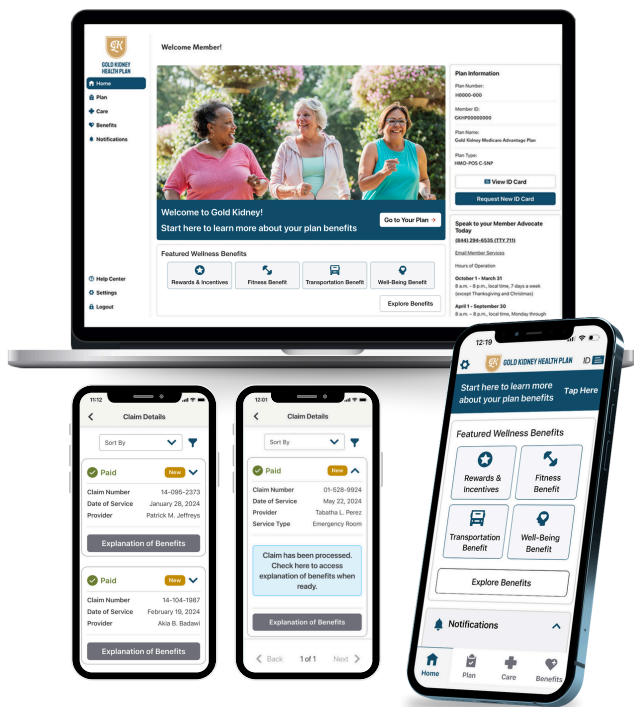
GK
GOLD KIDNEY HEALTH PLAN

Home
Plan
Care
Benefits
Notifications

Help Center
Settings
Logout

Welcome Member!

Welcome to Gold Kidney!
Start here to learn more about your plan benefits

Go to Your Plan >

Featured Wellness Benefits

Rewards & Incentives
Fitness Benefit
Transportation Benefit
Well-Being Benefit

Explore Benefits

Plan Information

Plan Number:
H0000-000

Member ID:
GKHP00000000

Plan Name:
Gold Kidney Medicare Advantage Plan

Plan Type:
HMO-POS C-SNP

View ID Card

Request New ID Card

Speak to your Member Advocate Today

(844) 294-6535 (TTY 711)

Email Member Services

Hours of Operation

October 1 - March 31
8 a.m. – 8 p.m., local time, 7 days a week (except Thanksgiving and Christmas)

April 1 - September 30
8 a.m. – 8 p.m., local time, Monday through

11:12

Claim Details

Sort By

Paid New
Claim Number 14-095-2373
Date of Service January 28, 2024
Provider Patrick M. Jeffreys

Explanation of Benefits

Paid New
Claim Number 14-104-1987
Date of Service February 19, 2024
Provider Akia B. Badawi

Explanation of Benefits

12:01

Claim Details

Sort By

Paid New
Claim Number 01-528-9924
Date of Service May 22, 2024
Provider Tabatha L. Perez
Service Type Emergency Room

Claim has been processed. Check here to access explanation of benefits when ready.

Explanation of Benefits

< Back 1 of 1 Next >

12:19

GOLD KIDNEY HEALTH PLAN
ID

Start here to learn more about your plan benefits
Tap Here

Featured Wellness Benefits

Rewards & Incentives
Fitness Benefit
Transportation Benefit
Well-Being Benefit

Explore Benefits

Notifications

Home
Plan
Care
Benefits